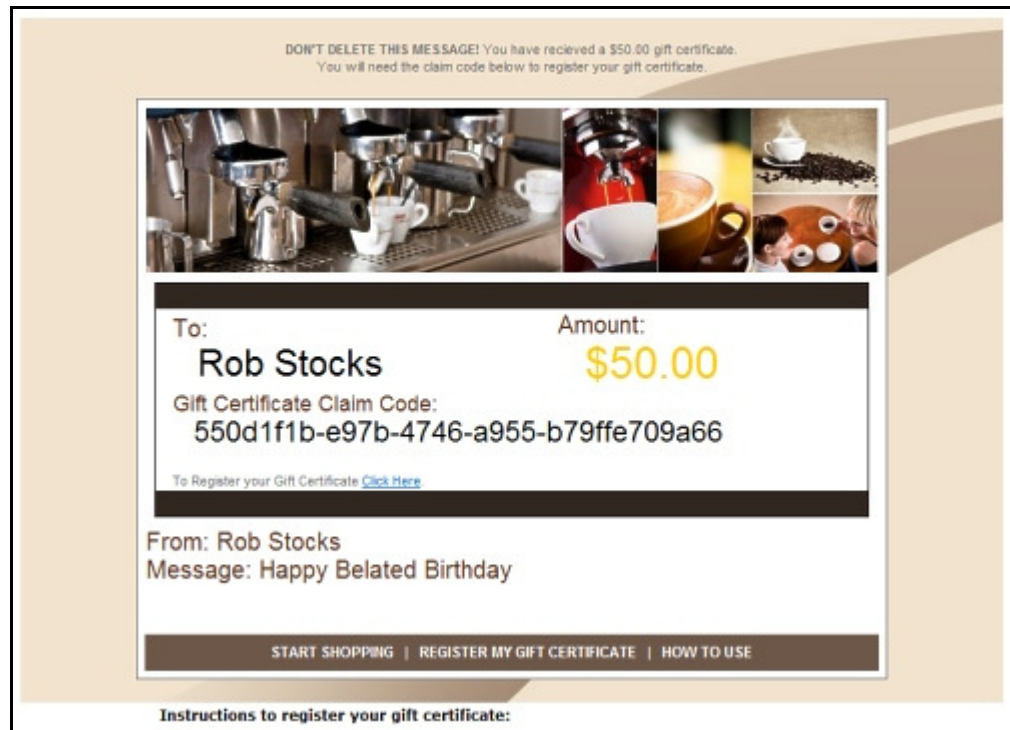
DON'T DELETE THIS MESSAGE! You have recieved a $50.00 gift certificate. You will need the claim code below to register your gift certificate.

To:
Rob Stocks

Amount:
$50.00

Gift Certificate Claim Code:
550d1f1b-e97b-4746-a955-b79ffe709a66

To Register your Gift Certificate Click Here

From: Rob Stocks
Message: Happy Belated Birthday

START SHOPPING | REGISTER MY GIFT CERTIFICATE | HOW TO USE

Instructions to register your gift certificate: